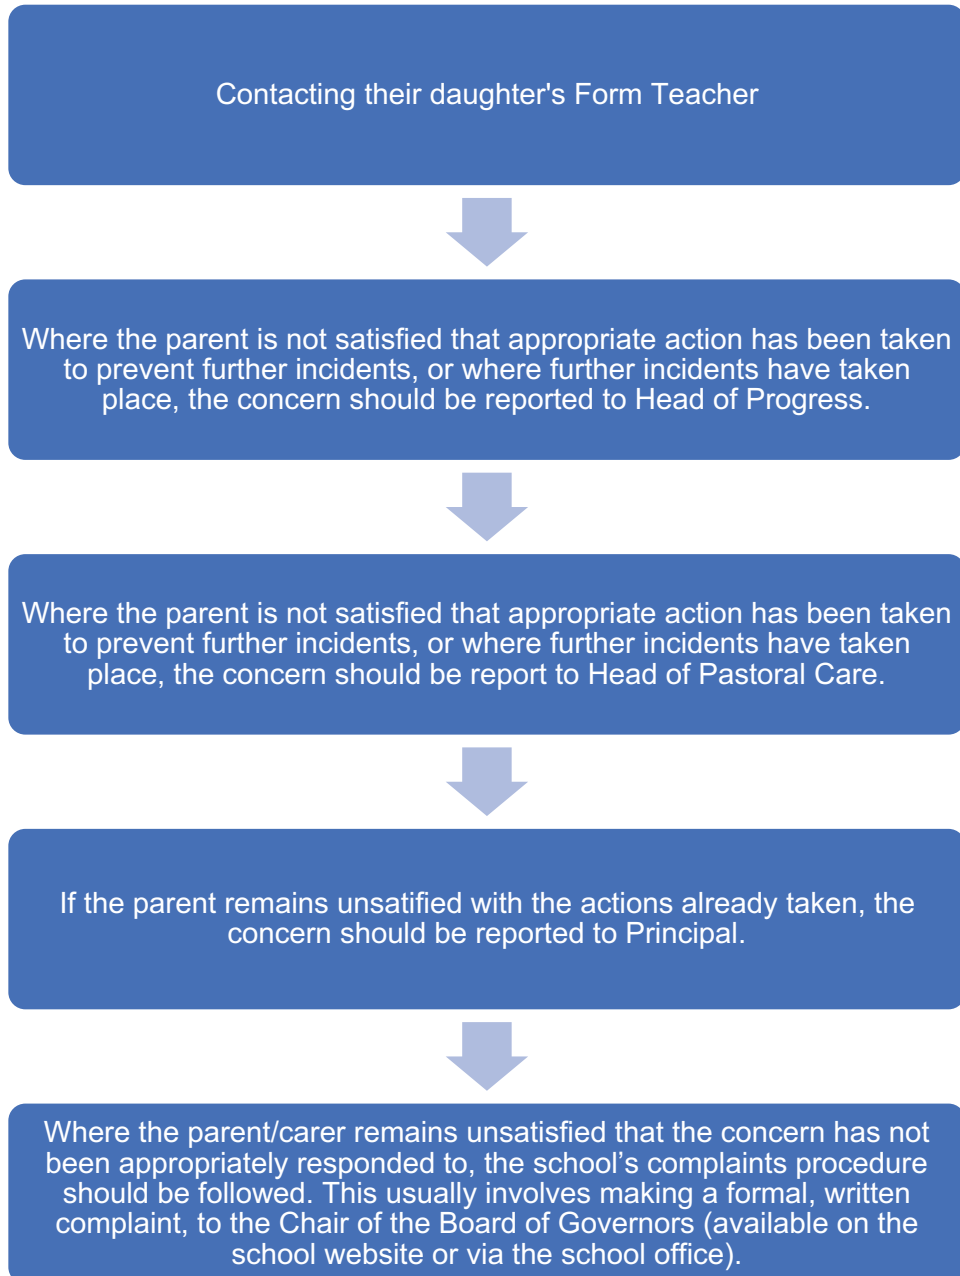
Contacting their daughter's Form Teacher

Where the parent is not satisfied that appropriate action has been taken to prevent further incidents, or where further incidents have taken place, the concern should be reported to Head of Progress.

Where the parent is not satisfied that appropriate action has been taken to prevent further incidents, or where further incidents have taken place, the concern should be report to Head of Pastoral Care.

If the parent remains unsatified with the actions already taken, the concern should be reported to Principal.

Where the parent/carer remains unsatisfied that the concern has not been appropriately responded to, the school’s complaints procedure should be followed. This usually involves making a formal, written complaint, to the Chair of the Board of Governors (available on the school website or via the school office).